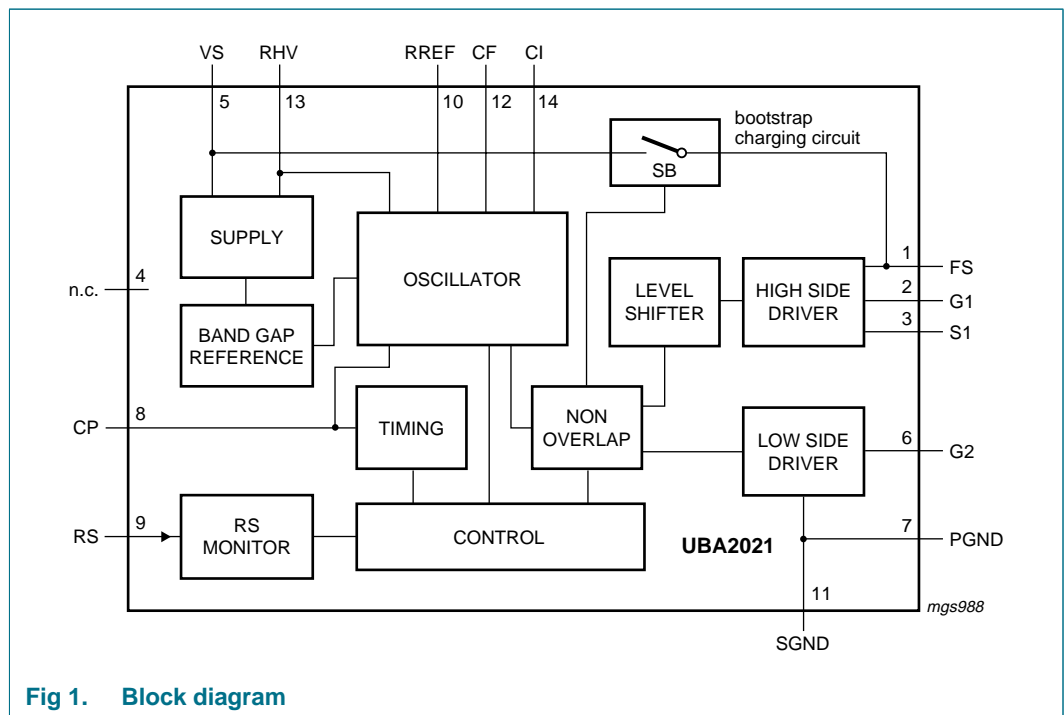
VS RHV RREF CF CI
5 13 10 12 14

bootstrap charging circuit

SB

SUPPLY

OSCILLATOR

n.c. 4

1 FS

LEVEL SHIFTER

HIGH SIDE DRIVER

2 G1

3 S1

BAND GAP REFERENCE

CP 8

TIMING

NON OVERLAP

LOW SIDE DRIVER

6 G2

RS 9

RS MONITOR

CONTROL

UBA2021

7 PGND

11

mgs988

SGND

Fig 1. Block diagram